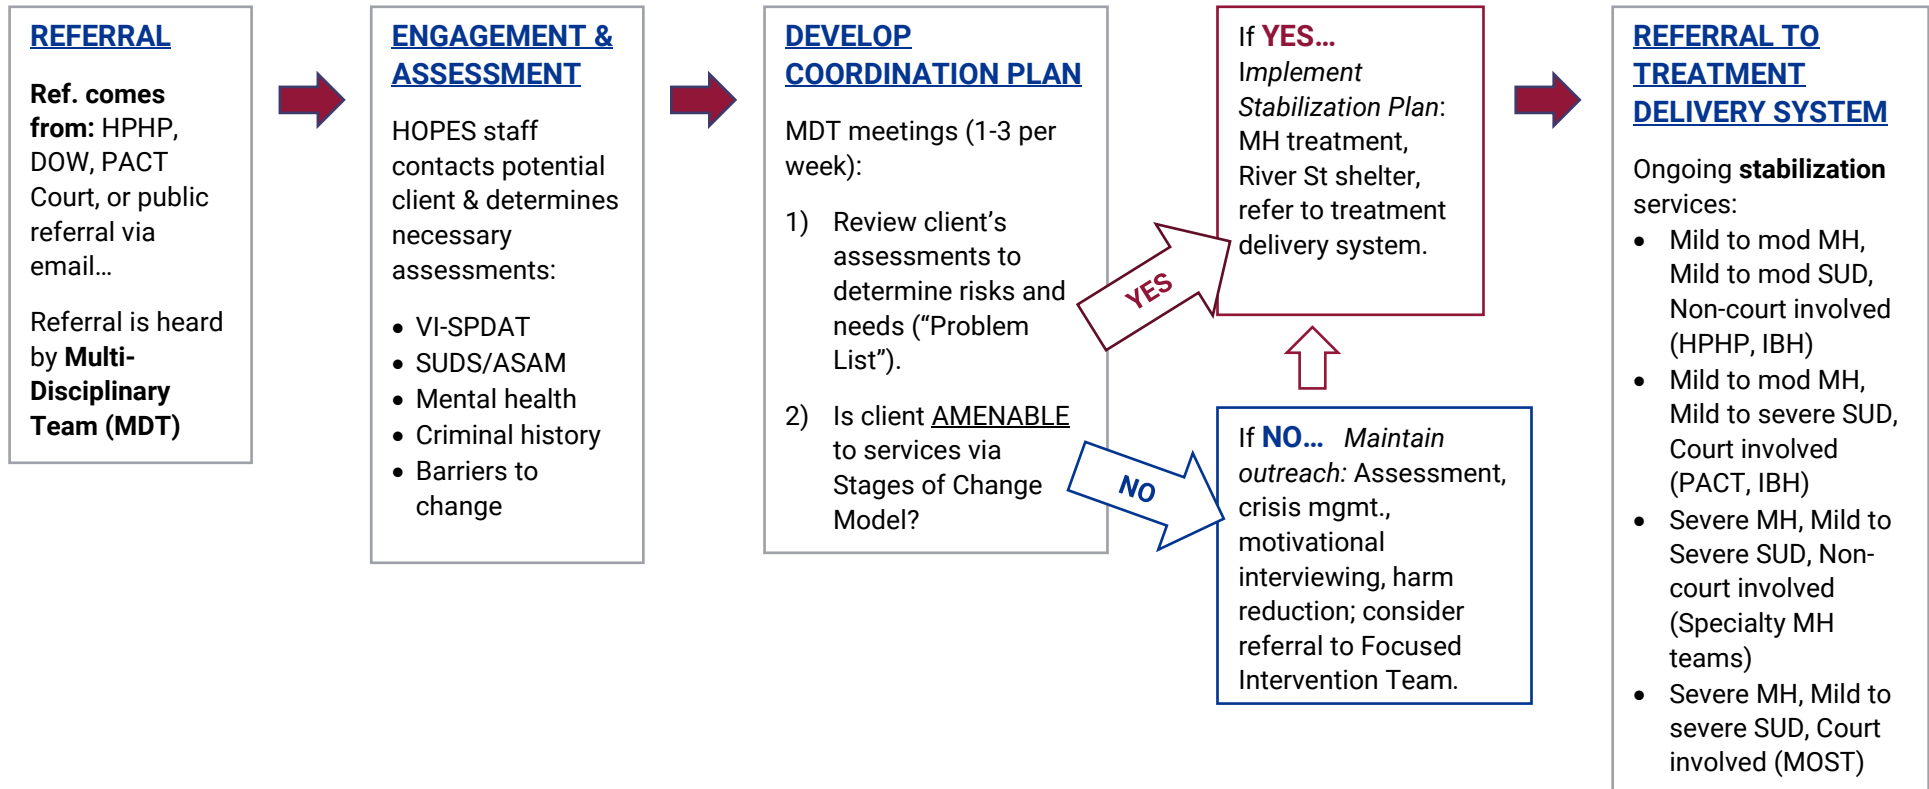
REFERRAL

Ref. comes from: HPHP, DOW, PACT Court, or public referral via email…

Referral is heard by Multi-Disciplinary Team (MDT)

ENGAGEMENT & ASSESSMENT

HOPES staff contacts potential client & determines necessary assessments:

- VI-SPDAT
- SUDS/ASAM
- Mental health
- Criminal history
- Barriers to change

DEVELOP COORDINATION PLAN

MDT meetings (1-3 per week):

1) Review client's assessments to determine risks and needs ("Problem List").

2) Is client AMENABLE to services via Stages of Change Model?

YES

NO

If YES… Implement Stabilization Plan: MH treatment, River St shelter, refer to treatment delivery system.

If NO… Maintain outreach: Assessment, crisis mgmt., motivational interviewing, harm reduction; consider referral to Focused Intervention Team.

REFERRAL TO TREATMENT DELIVERY SYSTEM

Ongoing stabilization services:

- Mild to mod MH, Mild to mod SUD, Non-court involved (HPHP, IBH)
- Mild to mod MH, Mild to severe SUD, Court involved (PACT, IBH)
- Severe MH, Mild to Severe SUD, Non-court involved (Specialty MH teams)
- Severe MH, Mild to severe SUD, Court involved (MOST)